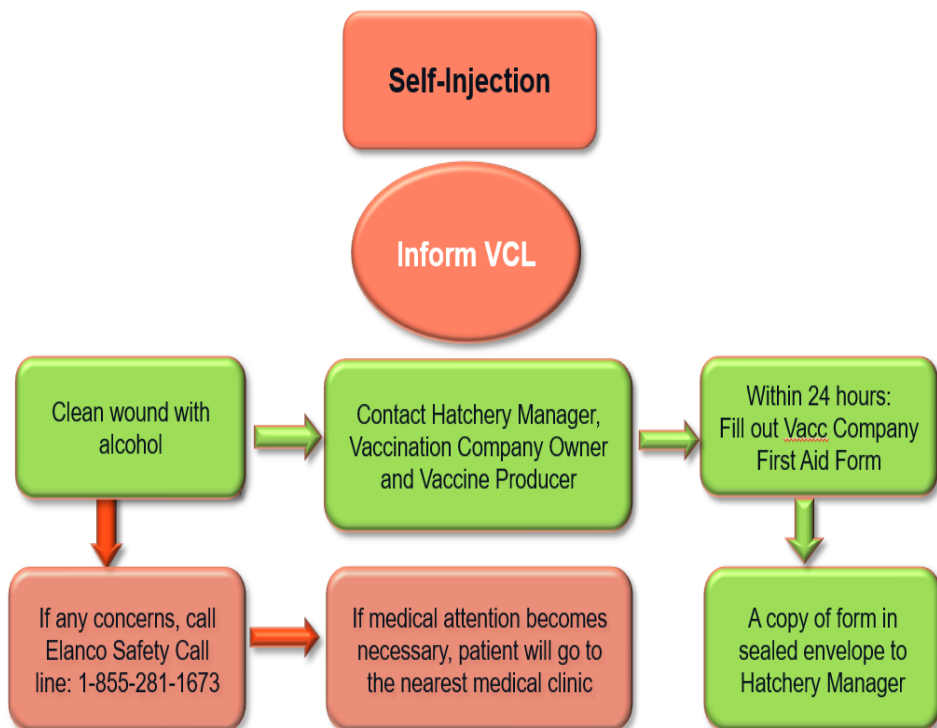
Self-Injection

Inform VCL

Clean wound with alcohol

Contact Hatchery Manager, Vaccination Company Owner and Vaccine Producer

Within 24 hours: Fill out Vacc Company First Aid Form

If any concerns, call Elanco Safety Call line: 1-855-281-1673

If medical attention becomes necessary, patient will go to the nearest medical clinic

A copy of form in sealed envelope to Hatchery Manager